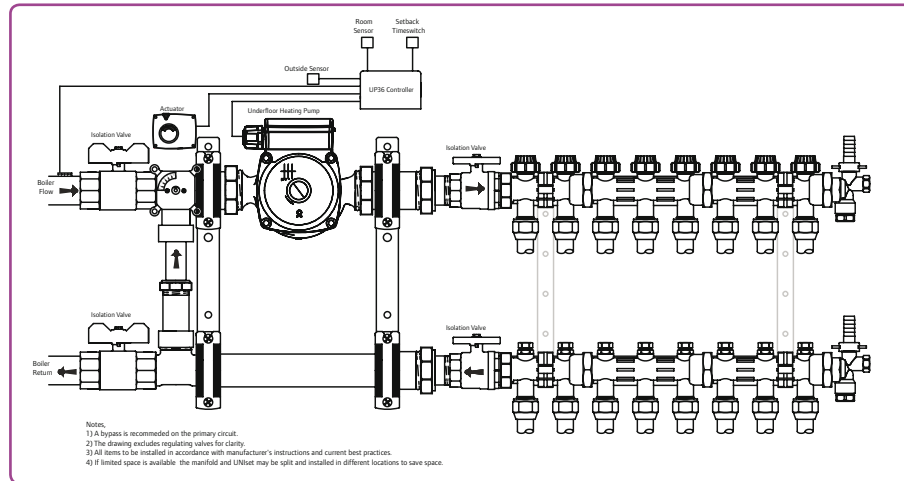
Room Sensor

Setback Timeswitch

Outside Sensor

UP36 Controller

Actuator

Underfloor Heating Pump

Isolation Valve

Isolation Valve

Boiler Flow

Isolation Valve

Isolation Valve

Boiler Return

Notes,
1) A bypass is recomeded on the primary circuit.
2) The drawing excludes regulating valves for clarity.
3) All items to be installed in accordance with manufacturer's instructions and current best practices.
4) If limited space is available the manifold and UNIset may be split and installed in different locations to save space.